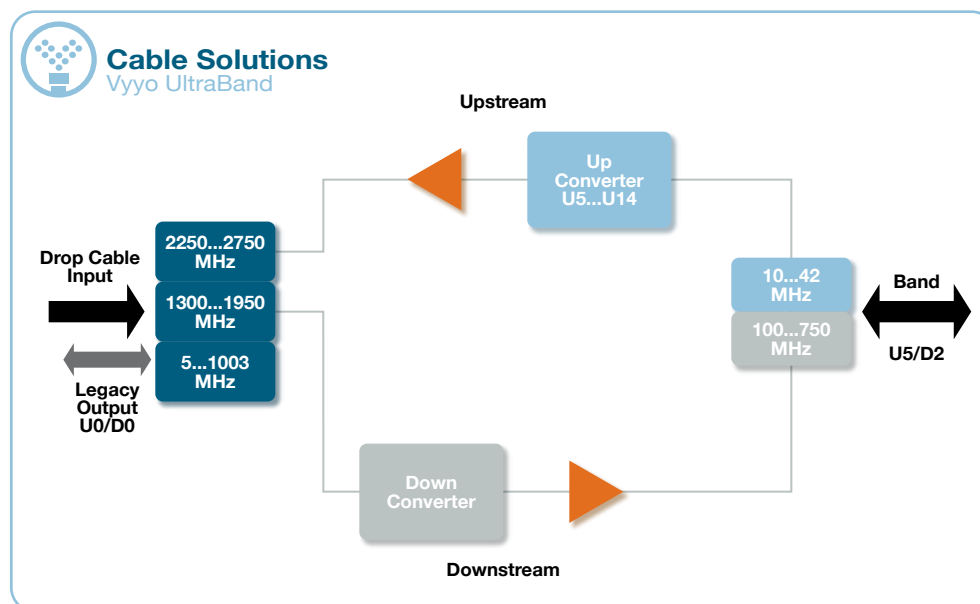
Cable Solutions
Vyyo UltraBand

Upstream

Up Converter U5...U14

Drop Cable Input

2250...2750 MHz

1300...1950 MHz

5...1003 MHz

Legacy Output U0/D0

10...42 MHz

100...750 MHz

Band

U5/D2

Down Converter

Downstream